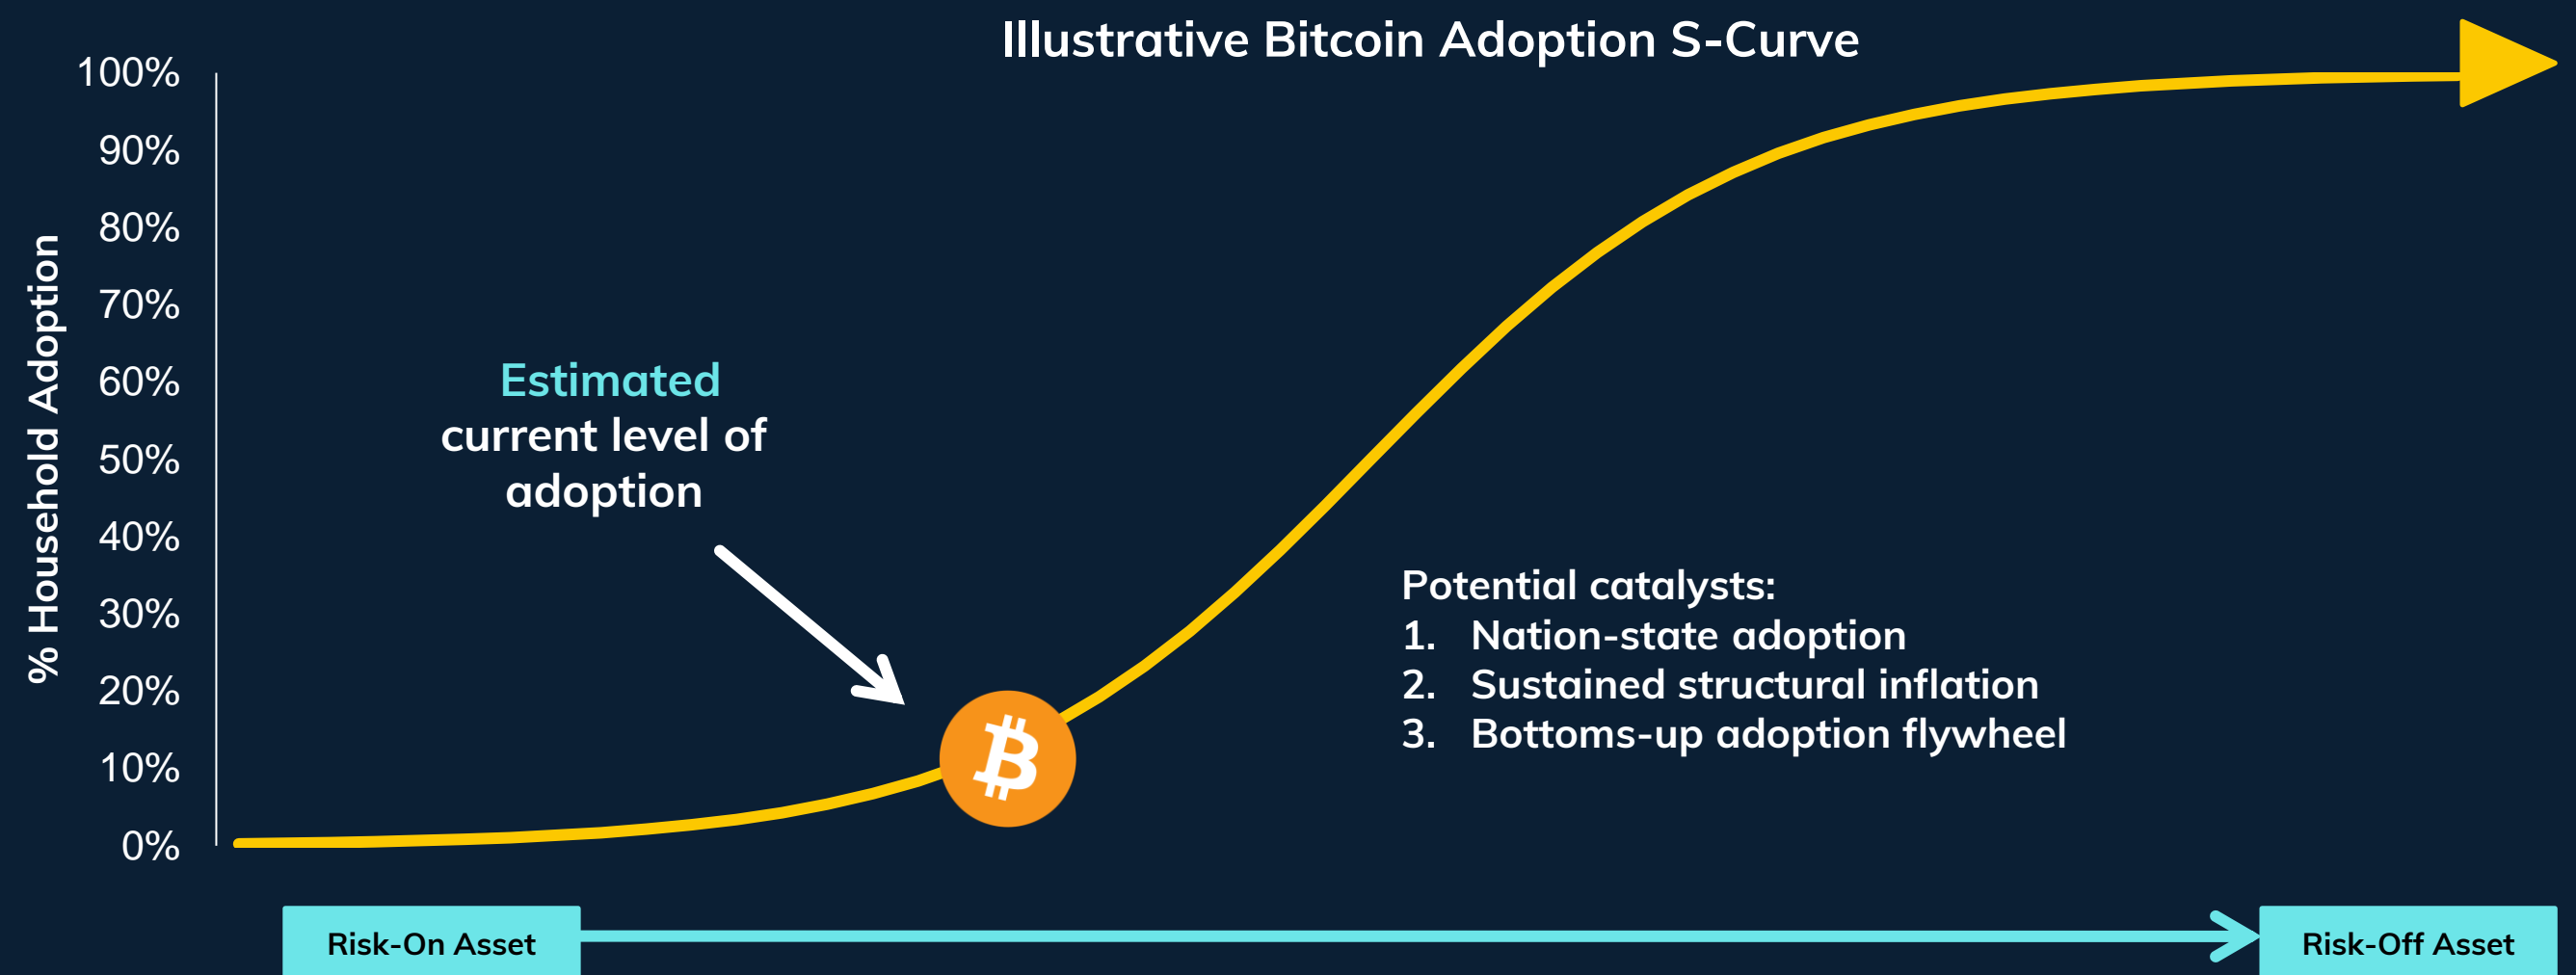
Illustrative Bitcoin Adoption S-Curve

% Household Adoption

100%
90%
80%
70%
60%
50%
40%
30%
20%
10%
0%

Estimated current level of adoption

Potential catalysts:
1. Nation-state adoption
2. Sustained structural inflation
3. Bottoms-up adoption flywheel

Risk-On Asset

Risk-Off Asset